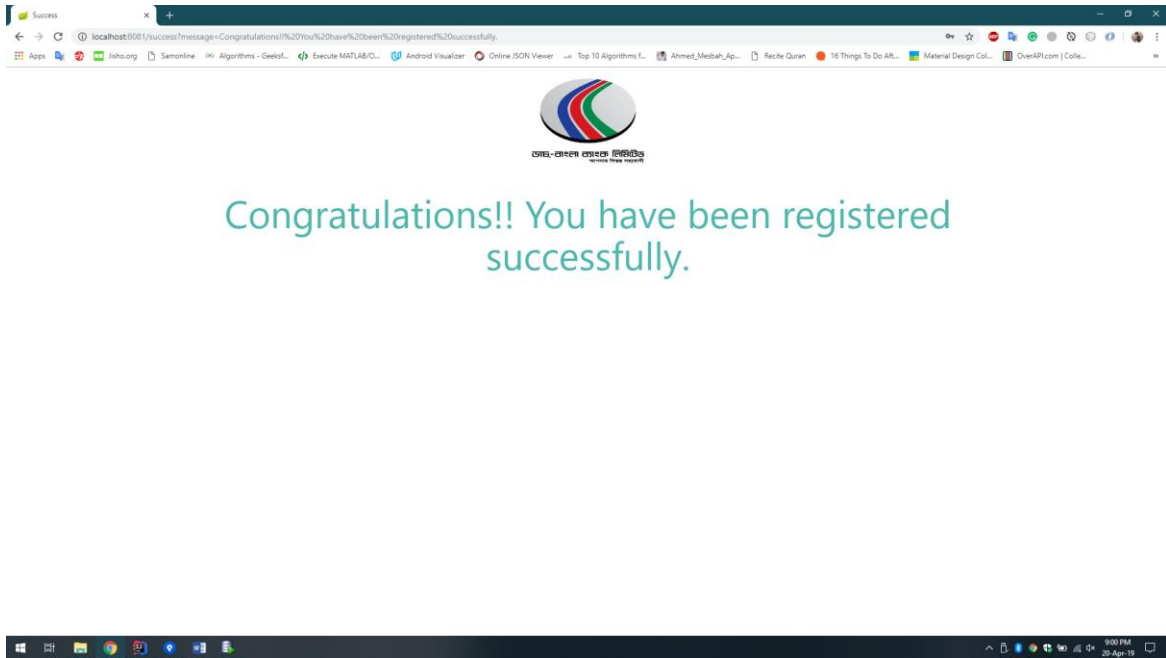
Success

localhost:8081/success?message=Congratulations!!%20You%20have%20been%20registered%20successfully.

Apps Jisho.org Samonline Algorithms - Geeksf... Execute MATLAB/O... Android Visualizer Online JSON Viewer Top 10 Algorithms f... Ahmed_Mesbah_Ap... Recite Quran 16 Things To Do Aft... Material Design Col... OverAPI.com | Colle...

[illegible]

Congratulations!! You have been registered successfully.

9:00 PM
20-Apr-19